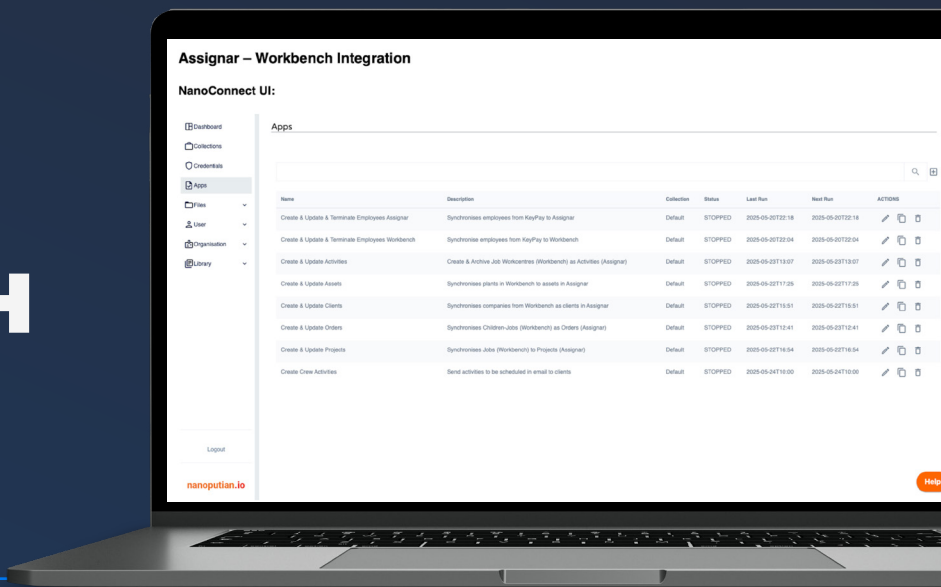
Assignar – Workbench Integration

NanoConnect UI:

Dashboard
Collections
Credentials
Apps
Files
User
Organisation
Library

Logout

nanoputian.io

Apps

| Name | Description | Collection | Status | Last Run | Next Run | ACTIONS |
|---|---|---|---|---|---|---|
| Create & Update & Terminate Employees Assignar | Synchronises employees from KeyPay to Assignar | Default | STOPPED | 2025-05-20T22:18 | 2025-05-20T22:18 | |
| Create & Update & Terminate Employees Workbench | Synchronise employees from KeyPay to Workbench | Default | STOPPED | 2025-05-20T22:04 | 2025-05-20T22:04 | |
| Create & Update Activities | Create & Archive Job Workcentres (Workbench) as Activities (Assignar) | Default | STOPPED | 2025-05-23T13:07 | 2025-05-23T13:07 | |
| Create & Update Assets | Synchronises plants in Workbench to assets in Assignar | Default | STOPPED | 2025-05-22T17:25 | 2025-05-22T17:25 | |
| Create & Update Clients | Synchronises companies from Workbench as clients in Assignar | Default | STOPPED | 2025-05-22T15:51 | 2025-05-22T15:51 | |
| Create & Update Orders | Synchronises Children-Jobs (Workbench) as Orders (Assignar) | Default | STOPPED | 2025-05-23T12:41 | 2025-05-23T12:41 | |
| Create & Update Projects | Synchronises Jobs (Workbench) to Projects (Assignar) | Default | STOPPED | 2025-05-22T16:54 | 2025-05-22T16:54 | |
| Create Crew Activities | Send activities to be scheduled in email to clients | Default | STOPPED | 2025-05-24T10:00 | 2025-05-24T10:00 | |

Help